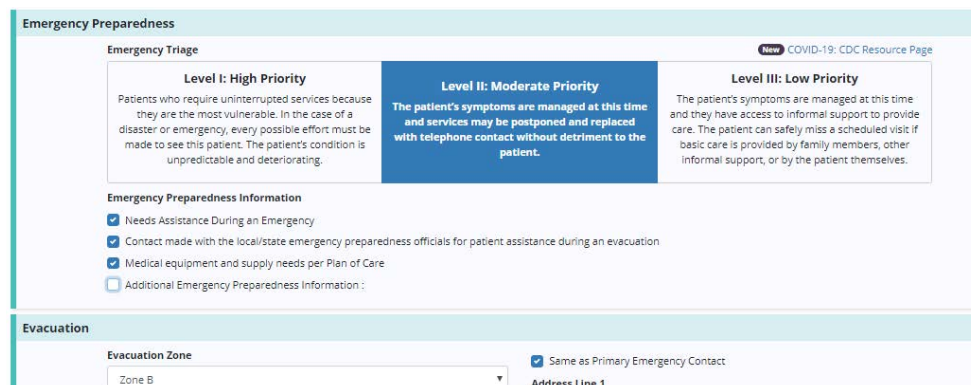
Emergency Preparedness

Emergency Triage

New COVID-19: CDC Resource Page

| Level I: High Priority | Level II: Moderate Priority | Level III: Low Priority |
|---|---|---|
| Patients who require uninterrupted services because they are the most vulnerable. In the case of a disaster or emergency, every possible effort must be made to see this patient. The patient's condition is unpredictable and deteriorating. | The patient's symptoms are managed at this time and services may be postponed and replaced with telephone contact without detriment to the patient. | The patient's symptoms are managed at this time and they have access to informal support to provide care. The patient can safely miss a scheduled visit if basic care is provided by family members, other informal support, or by the patient themselves. |

Emergency Preparedness Information

Needs Assistance During an Emergency

Contact made with the local/state emergency preparedness officials for patient assistance during an evacuation

Medical equipment and supply needs per Plan of Care

Additional Emergency Preparedness Information :

Evacuation

Evacuation Zone

Zone B

Same as Primary Emergency Contact

Address Line 1